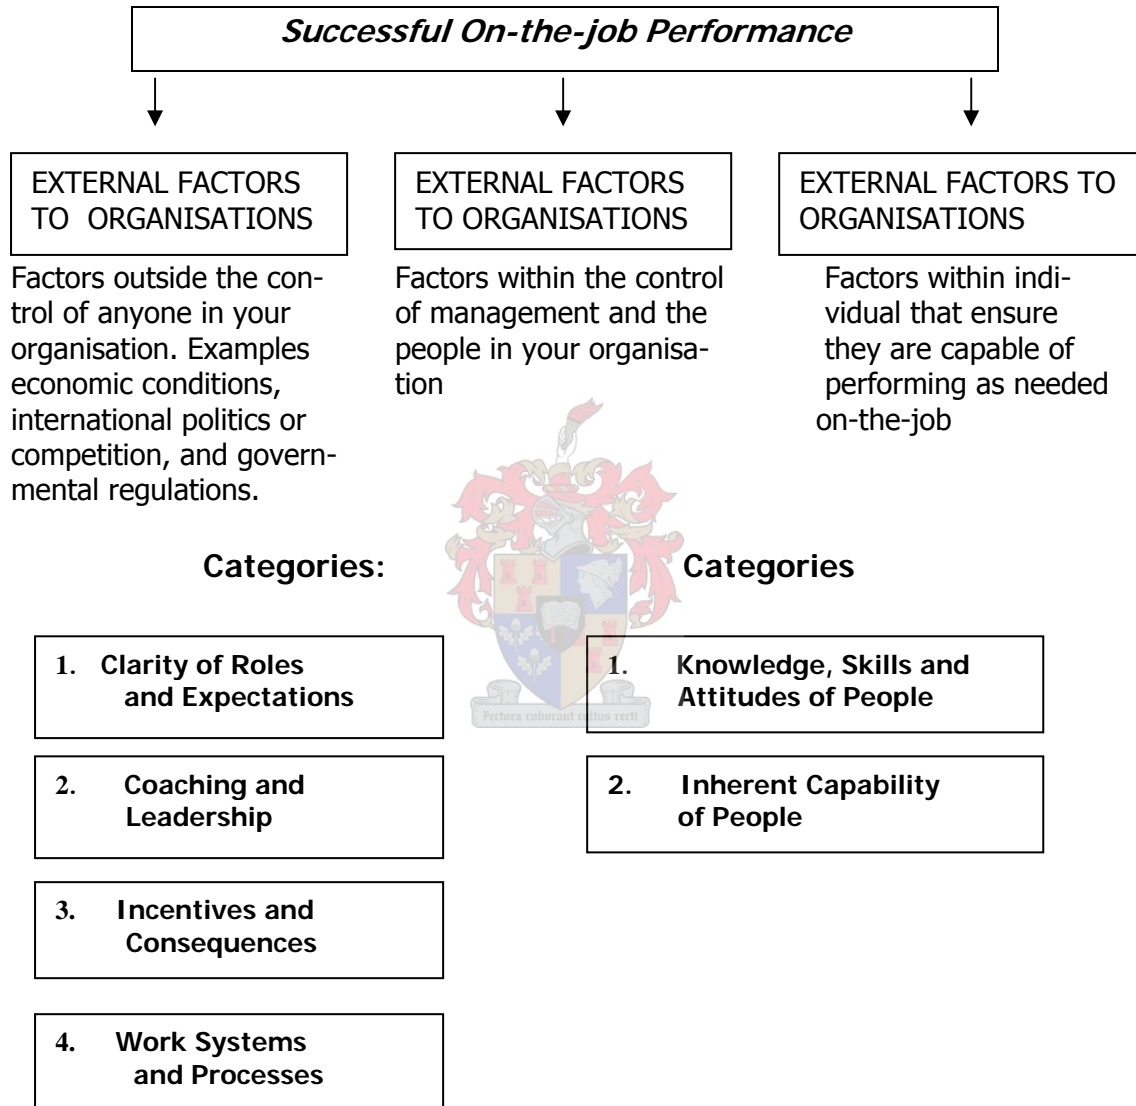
Successful On-the-job Performance

EXTERNAL FACTORS TO ORGANISATIONS

Factors outside the control of anyone in your organisation. Examples economic conditions, international politics or competition, and governmental regulations.

EXTERNAL FACTORS TO ORGANISATIONS

Factors within the control of management and the people in your organisation

EXTERNAL FACTORS TO ORGANISATIONS

Factors within individual that ensure they are capable of performing as needed on-the-job

Categories:

1. Clarity of Roles and Expectations

2. Coaching and Leadership

3. Incentives and Consequences

4. Work Systems and Processes

Pectora roborant cultus recti

Categories

1. Knowledge, Skills and Attitudes of People

2. Inherent Capability of People